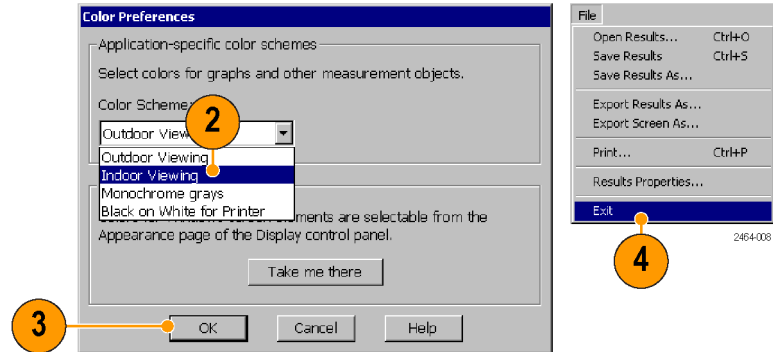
Color Preferences

Application-specific color schemes

Select colors for graphs and other measurement objects.

Color Scheme:

Outdoor View

Outdoor Viewing
Indoor Viewing
Monochrome grays
Black on White for Printer

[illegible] elements are selectable from the Appearance page of the Display control panel.

Take me there

OK Cancel Help

2

3

File

| | |
|---|---|
| Open Results... | Ctrl+O |
| Save Results | Ctrl+S |
| Save Results As... | |
| Export Results As... | |
| Export Screen As... | |
| Print... | Ctrl+P |
| Results Properties... | |
| Exit | |

4

2464-008